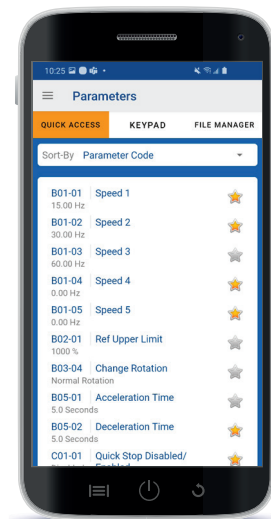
10:25

Parameters

QUICK ACCESS KEYPAD FILE MANAGER

Sort-By Parameter Code

B01-01 Speed 1
15.00 Hz

B01-02 Speed 2
30.00 Hz

B01-03 Speed 3
60.00 Hz

B01-04 Speed 4
0.00 Hz

B01-05 Speed 5
0.00 Hz

B02-01 Ref Upper Limit
1000 %

B03-04 Change Rotation
Normal Rotation

B05-01 Acceleration Time
5.0 Seconds

B05-02 Deceleration Time
5.0 Seconds

C01-01 Quick Stop Disabled/ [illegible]